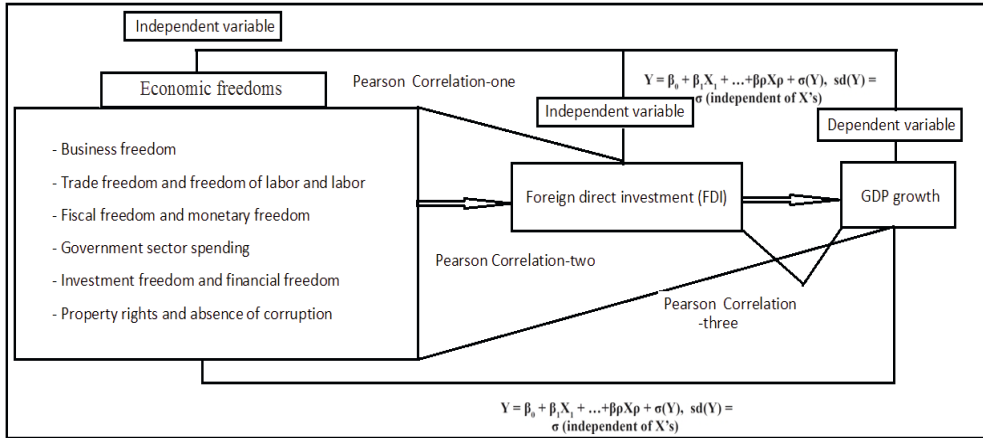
Independent variable

Economic freedoms

Pearson Correlation-one

$Y = \beta_0 + \beta_1X_1 + \ldots + \beta\rho X\rho + \sigma(Y)$, sd(Y) = σ (independent of X's)

Independent variable

Dependent variable

- Business freedom
- Trade freedom and freedom of labor and labor
- Fiscal freedom and monetary freedom
- Government sector spending
- Investment freedom and financial freedom
- Property rights and absence of corruption

Foreign direct investment (FDI)

GDP growth

Pearson Correlation-two

Pearson Correlation -three

$Y = \beta_0 + \beta_1X_1 + \ldots + \beta\rho X\rho + \sigma(Y)$, sd(Y) = σ (independent of X's)